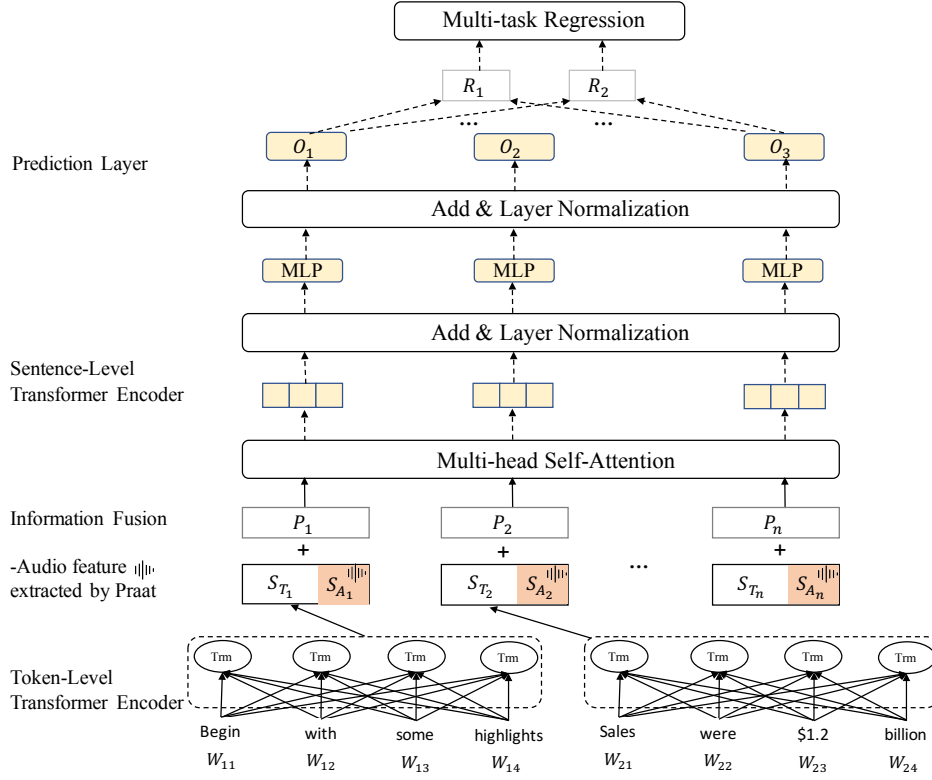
Multi-task Regression

$R_1$ $R_2$

... ...

Prediction Layer

$O_1$ $O_2$ $O_3$

Add & Layer Normalization

MLP MLP MLP

Add & Layer Normalization

Sentence-Level Transformer Encoder

Multi-head Self-Attention

Information Fusion

$P_1$ $P_2$ $P_n$

+ + +

-Audio feature extracted by Praat

$S_{T_1}$ $S_{A_1}$ $S_{T_2}$ $S_{A_2}$ ... $S_{T_n}$ $S_{A_n}$

Token-Level Transformer Encoder

Trm Trm Trm Trm Trm Trm Trm Trm

Begin with some highlights Sales were \$1.2 billion

$W_{11}$ $W_{12}$ $W_{13}$ $W_{14}$ $W_{21}$ $W_{22}$ $W_{23}$ $W_{24}$